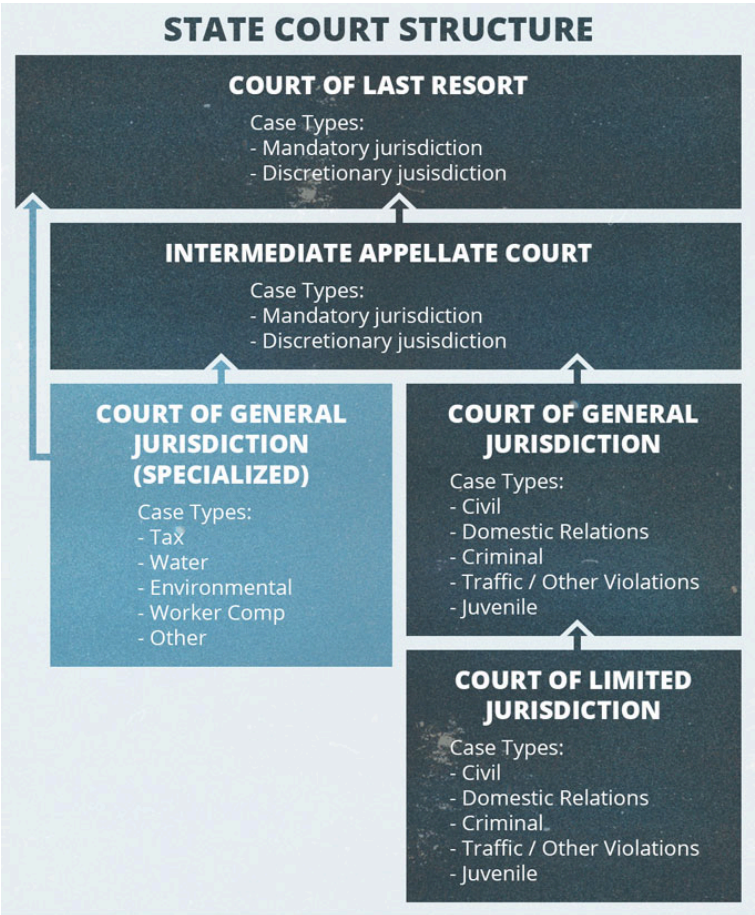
STATE COURT STRUCTURE

COURT OF LAST RESORT

Case Types:
- Mandatory jurisdiction
- Discretionary jusisdiction

INTERMEDIATE APPELLATE COURT

Case Types:
- Mandatory jurisdiction
- Discretionary jusisdiction

COURT OF GENERAL JURISDICTION (SPECIALIZED)

Case Types:
- Tax
- Water
- Environmental
- Worker Comp
- Other

COURT OF GENERAL JURISDICTION

Case Types:
- Civil
- Domestic Relations
- Criminal
- Traffic / Other Violations
- Juvenile

COURT OF LIMITED JURISDICTION

Case Types:
- Civil
- Domestic Relations
- Criminal
- Traffic / Other Violations
- Juvenile